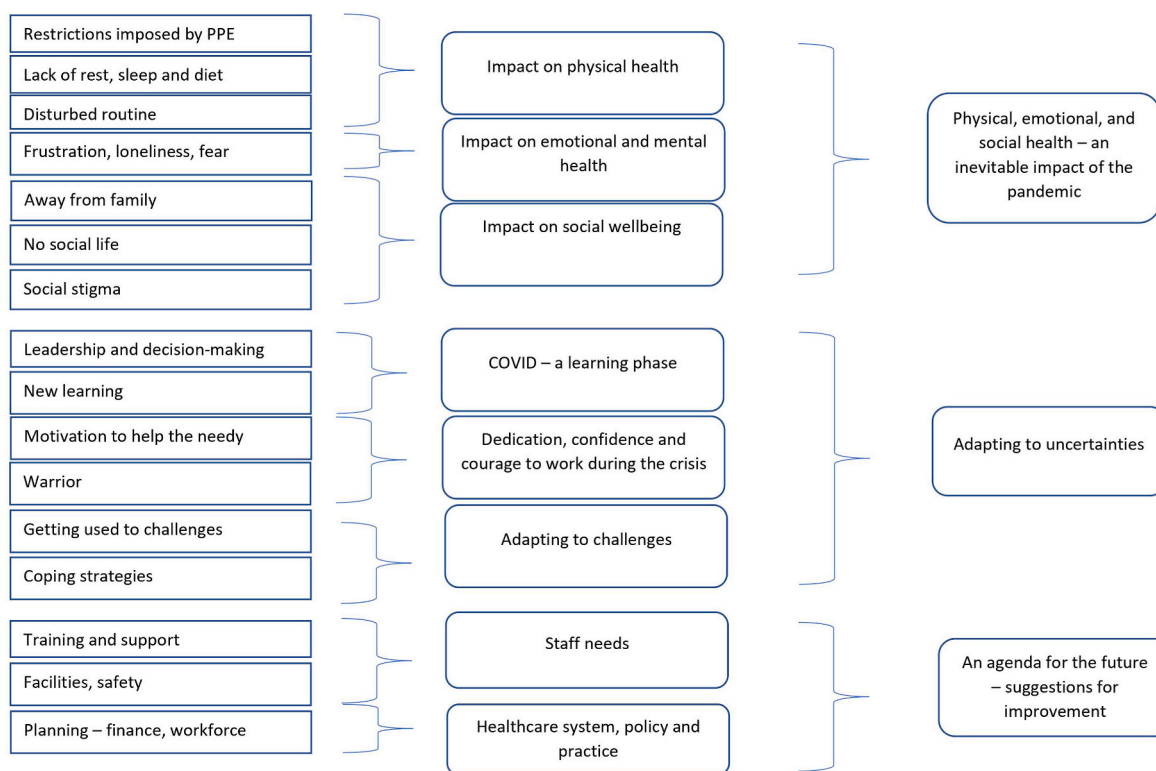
Restrictions imposed by PPE

Lack of rest, sleep and diet

Disturbed routine

Frustration, loneliness, fear

Away from family

No social life

Social stigma

Impact on physical health

Impact on emotional and mental health

Impact on social wellbeing

Physical, emotional, and social health – an inevitable impact of the pandemic

Leadership and decision-making

New learning

Motivation to help the needy

Warrior

Getting used to challenges

Coping strategies

COVID – a learning phase

Dedication, confidence and courage to work during the crisis

Adapting to challenges

Adapting to uncertainties

Training and support

Facilities, safety

Planning – finance, workforce

Staff needs

Healthcare system, policy and practice

An agenda for the future – suggestions for improvement